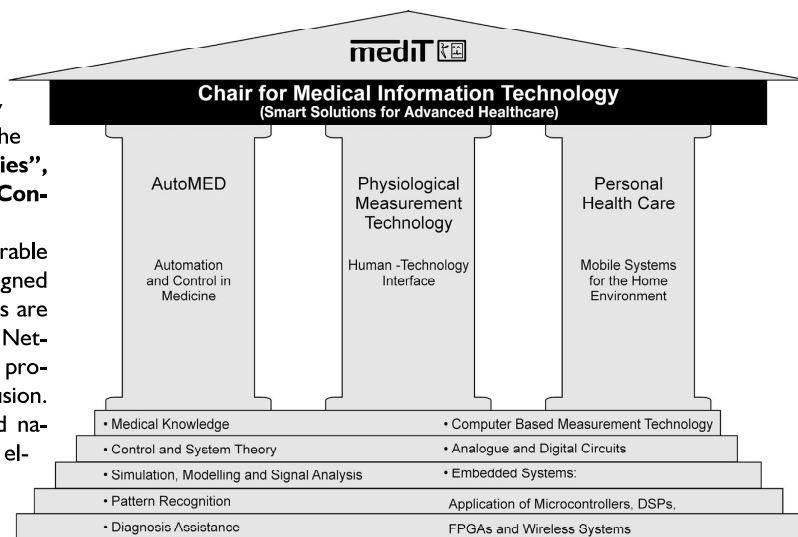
, he ies", Con-

rable gned s are Net- pro- usion. d na- el-

medIT

Chair for Medical Information Technology
(Smart Solutions for Advanced Healthcare)

AutoMED

Automation and Control in Medicine

Physiological Measurement Technology

Human -Technology Interface

Personal Health Care

Mobile Systems for the Home Environment

• Medical Knowledge
• Computer Based Measurement Technology
• Control and System Theory
• Analogue and Digital Circuits
• Simulation, Modelling and Signal Analysis
• Embedded Systems:
• Pattern Recognition
Application of Microcontrollers, DSPs,
• Diagnosis Assistance
FPGAs and Wireless Systems